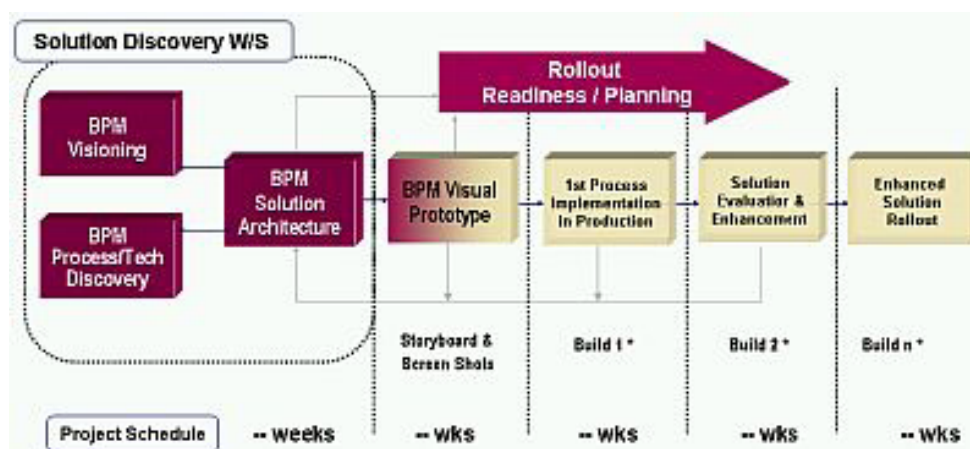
Solution Discovery W/S

Rollout Readiness / Planning

BPM Visioning

BPM Process/Tech Discovery

BPM Solution Architecture

BPM Visual Prototype

1st Process Implementation In Production

Solution Evaluation & Enhancement

Enhanced Solution Rollout

Storyboard & Screen Shots

Build 1 *

Build 2 *

Build n *

Project Schedule

-- weeks

-- wks

-- wks

-- wks

-- wks